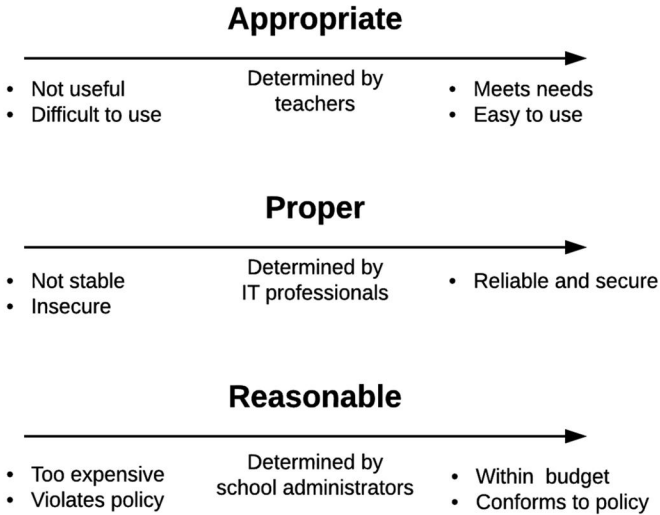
**Appropriate**

- Not useful
- Difficult to use

Determined by teachers

- Meets needs
- Easy to use

**Proper**

- Not stable
- Insecure

Determined by IT professionals

- Reliable and secure

**Reasonable**

- Too expensive
- Violates policy

Determined by school administrators

- Within budget
- Conforms to policy